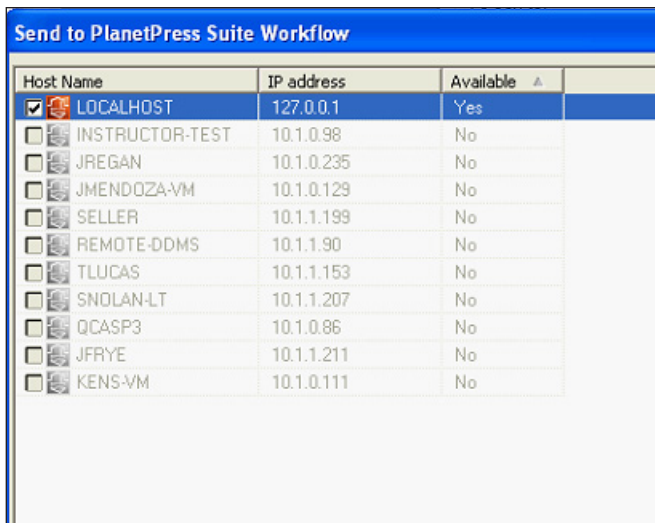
Send to PlanetPress Suite Workflow

| Host Name | IP address | Available |
|---|---|---|
| LOCALHOST | 127.0.0.1 | Yes |
| INSTRUCTOR-TEST | 10.1.0.98 | No |
| JREGAN | 10.1.0.235 | No |
| JMENDOZA-VM | 10.1.0.129 | No |
| SELLER | 10.1.1.199 | No |
| REMOTE-DDMS | 10.1.1.90 | No |
| TLUCAS | 10.1.1.153 | No |
| SNOLAN-LT | 10.1.1.207 | No |
| QCASP3 | 10.1.0.86 | No |
| JFRYE | 10.1.1.211 | No |
| KENS-VM | 10.1.0.111 | No |